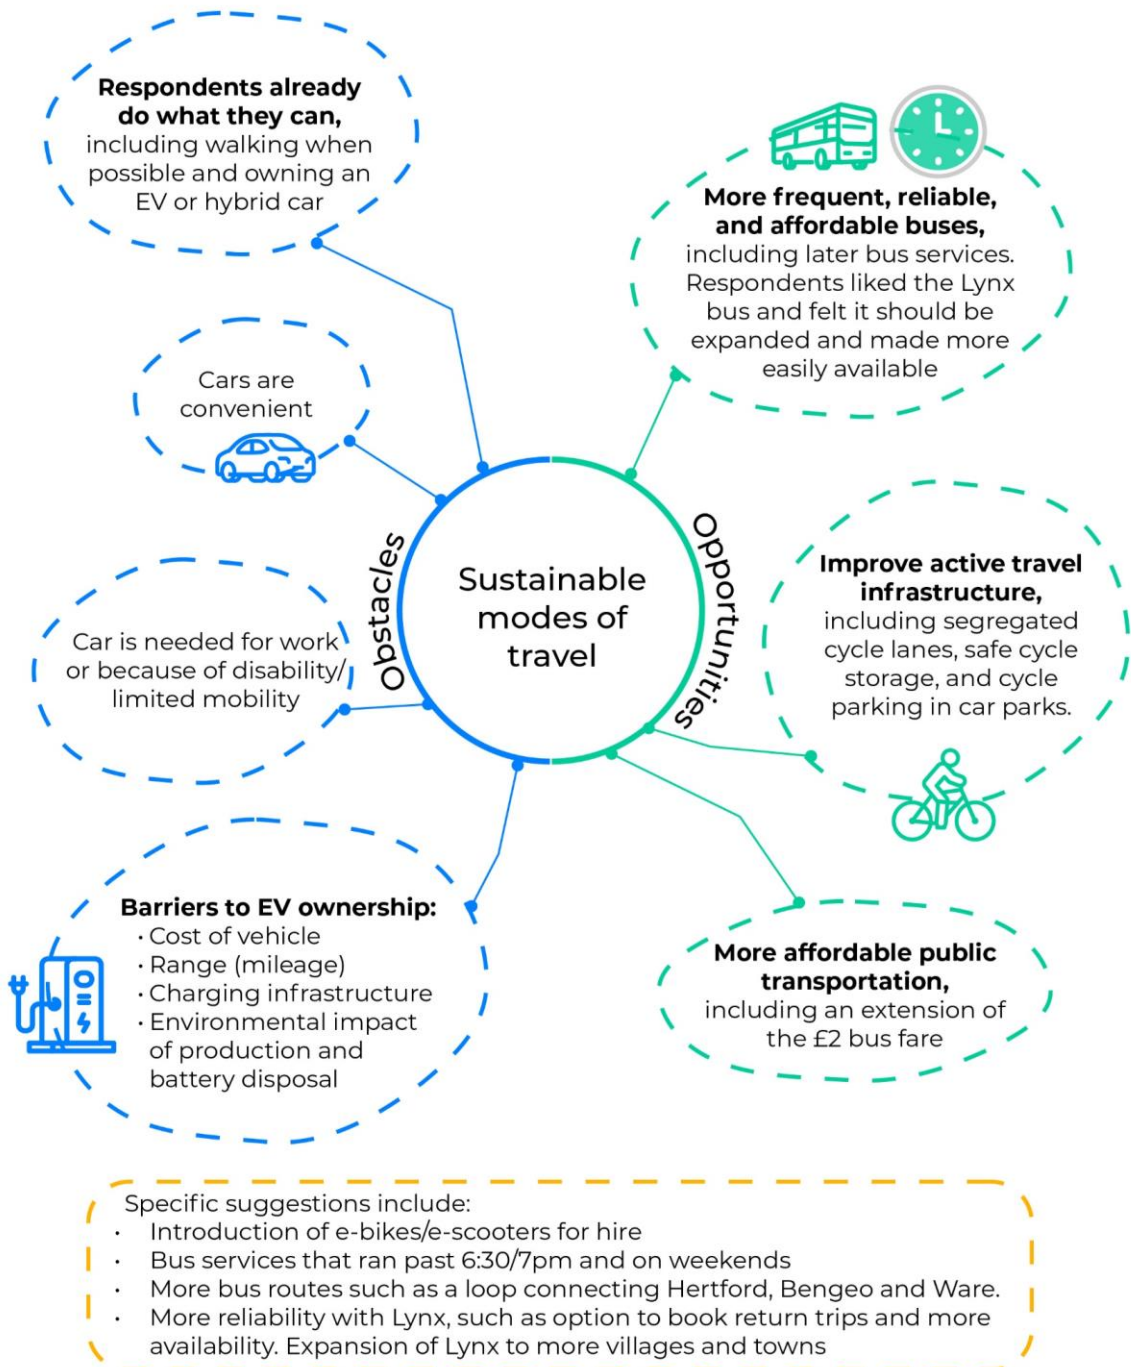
**Respondents already do what they can,** including walking when possible and owning an EV or hybrid car

Cars are convenient

Car is needed for work or because of disability/ limited mobility

**Barriers to EV ownership:**
- Cost of vehicle
- Range (mileage)
- Charging infrastructure
- Environmental impact of production and battery disposal

Obstacles

Sustainable modes of travel

Opportunities

**More frequent, reliable, and affordable buses,** including later bus services. Respondents liked the Lynx bus and felt it should be expanded and made more easily available

**Improve active travel infrastructure,** including segregated cycle lanes, safe cycle storage, and cycle parking in car parks.

**More affordable public transportation,** including an extension of the £2 bus fare

Specific suggestions include:
- Introduction of e-bikes/e-scooters for hire
- Bus services that ran past 6:30/7pm and on weekends
- More bus routes such as a loop connecting Hertford, Bengeo and Ware.
- More reliability with Lynx, such as option to book return trips and more availability. Expansion of Lynx to more villages and towns